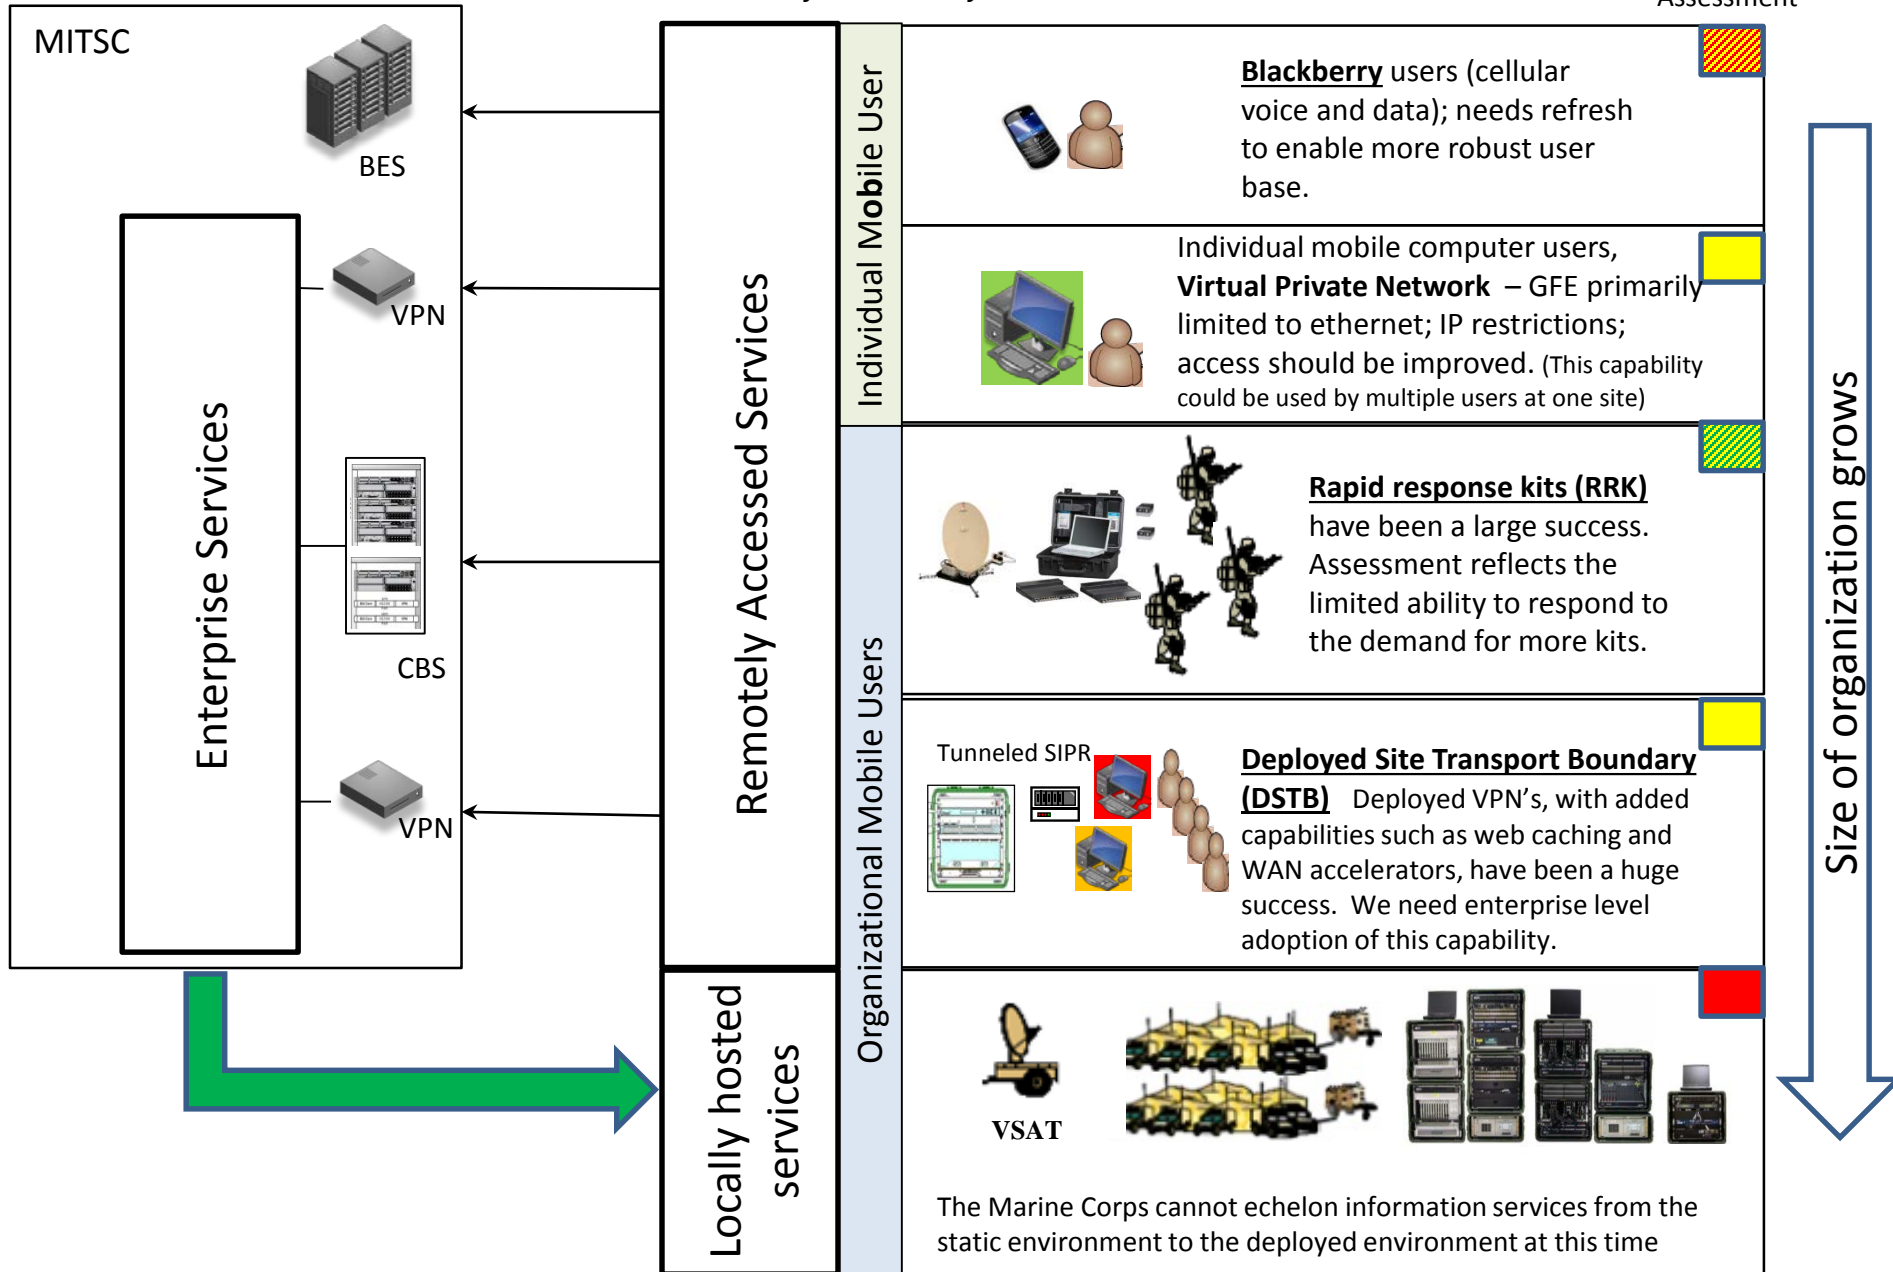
Assessment

MITSC

BES

VPN

CBS

VPN

Enterprise Services

Remotely Accessed Services

Locally hosted services

Individual Mobile User

Organizational Mobile Users

Blackberry users (cellular voice and data); needs refresh to enable more robust user base.

Individual mobile computer users, Virtual Private Network – GFE primarily limited to ethernet; IP restrictions; access should be improved. (This capability could be used by multiple users at one site)

Rapid response kits (RRK) have been a large success. Assessment reflects the limited ability to respond to the demand for more kits.

Tunneled SIPR

Deployed Site Transport Boundary (DSTB) Deployed VPN's, with added capabilities such as web caching and WAN accelerators, have been a huge success. We need enterprise level adoption of this capability.

VSAT

The Marine Corps cannot echelon information services from the static environment to the deployed environment at this time

Size of organization grows